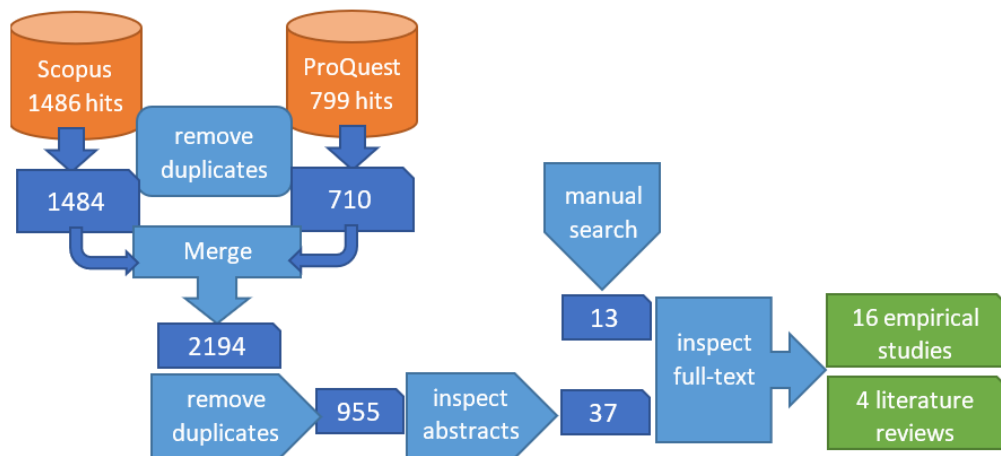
Scopus
1486 hits

ProQuest
799 hits

remove duplicates

1484

710

Merge

2194

remove duplicates

955

inspect abstracts

37

manual search

13

inspect full-text

16 empirical studies

4 literature reviews